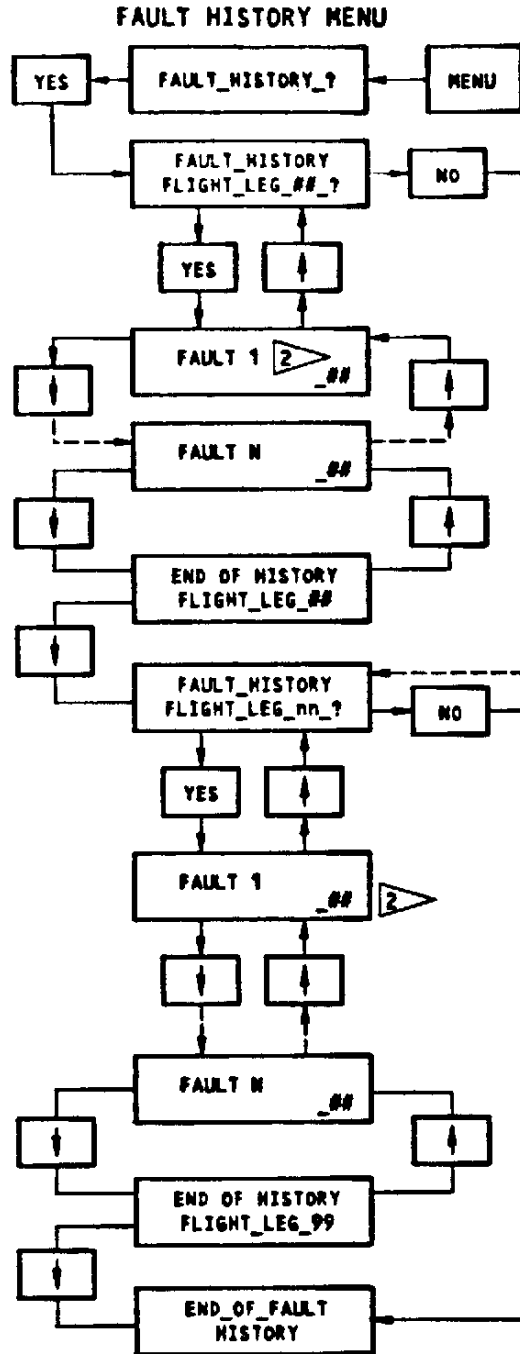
FAULT HISTORY MENU

YES

FAULT_HISTORY_?

MENU

FAULT_HISTORY FLIGHT_LEG_##_?

NO

YES

FAULT 1 2 _##

FAULT N _##

END OF HISTORY FLIGHT_LEG_##

FAULT_HISTORY FLIGHT_LEG_nn_?

NO

YES

FAULT 1 _## 2

FAULT N _##

END OF HISTORY FLIGHT_LEG_99

END_OF_FAULT HISTORY